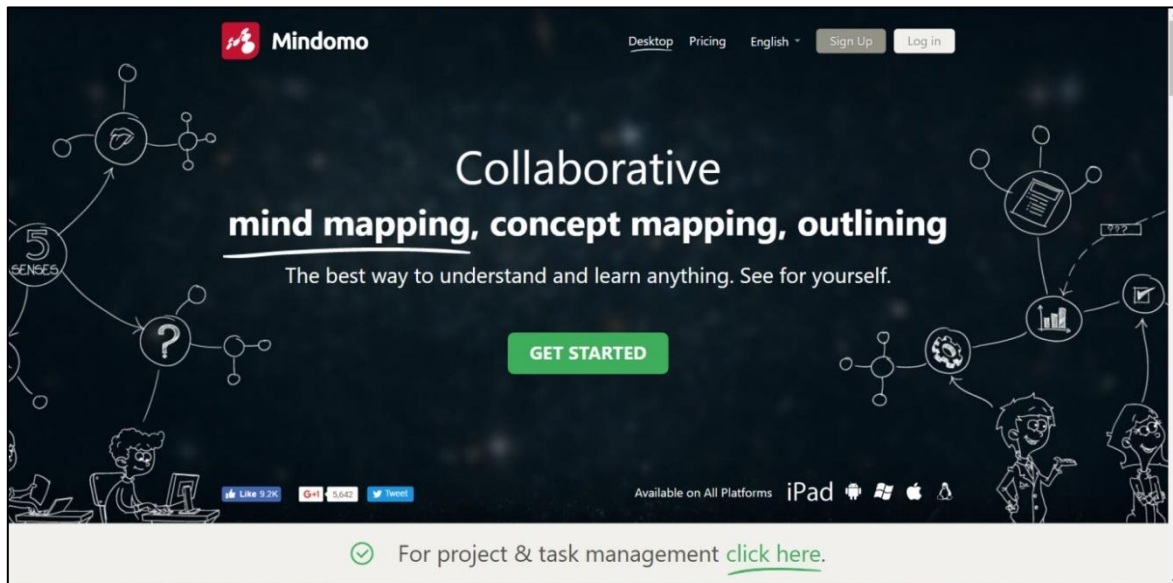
Mindomo

Desktop Pricing English Sign Up Log in

5 SENSES

Collaborative

mind mapping, concept mapping, outlining

The best way to understand and learn anything. See for yourself.

???

GET STARTED

Like 9.2K G+1 5,642 Tweet

Available on All Platforms iPad

For project & task management click here.